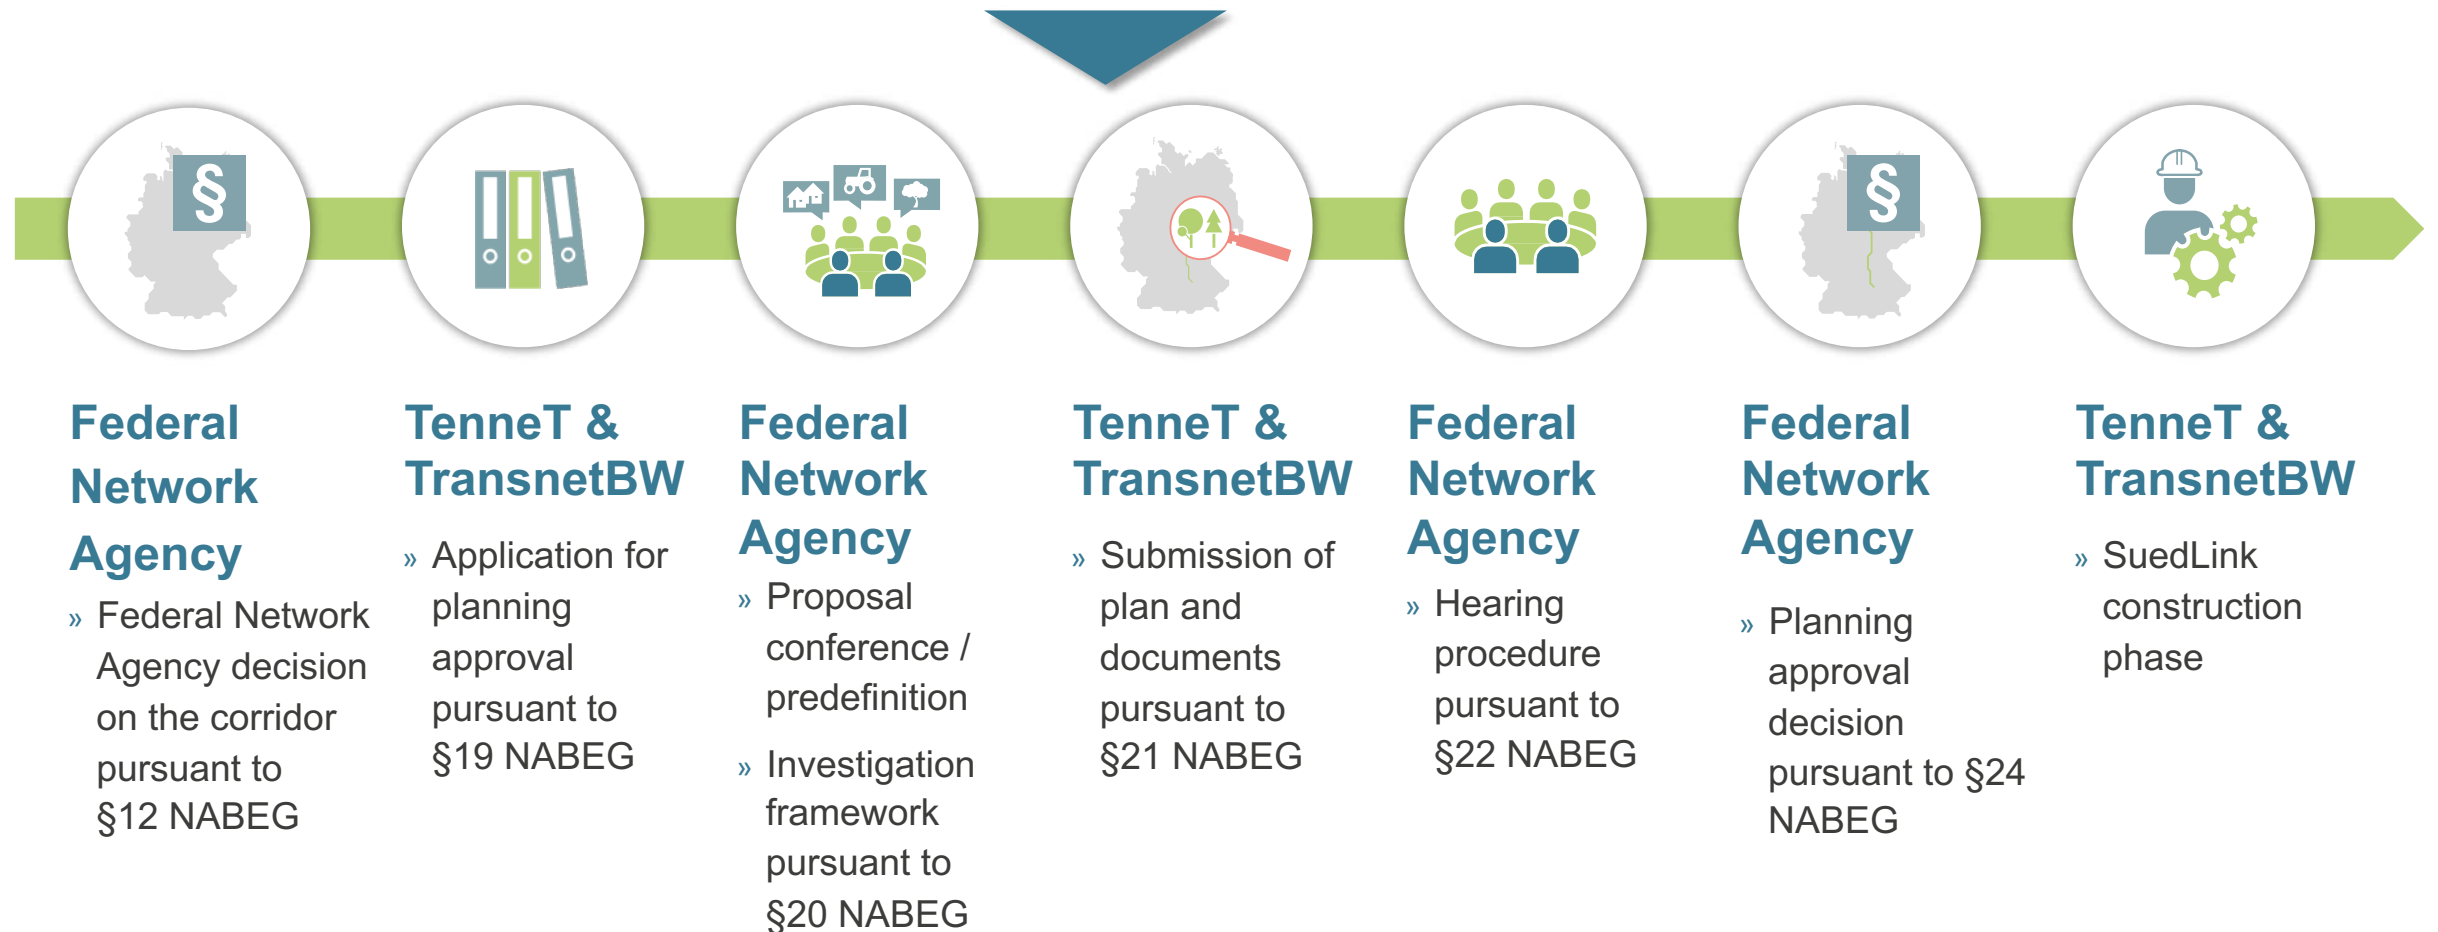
§

Federal Network Agency

» Federal Network Agency decision on the corridor pursuant to §12 NABEG

TenneT & TransnetBW

» Application for planning approval pursuant to §19 NABEG

Federal Network Agency

» Proposal conference / predefinition

» Investigation framework pursuant to §20 NABEG

TenneT & TransnetBW

» Submission of plan and documents pursuant to §21 NABEG

Federal Network Agency

» Hearing procedure pursuant to §22 NABEG

§

Federal Network Agency

» Planning approval decision pursuant to §24 NABEG

TenneT & TransnetBW

» SuedLink construction phase